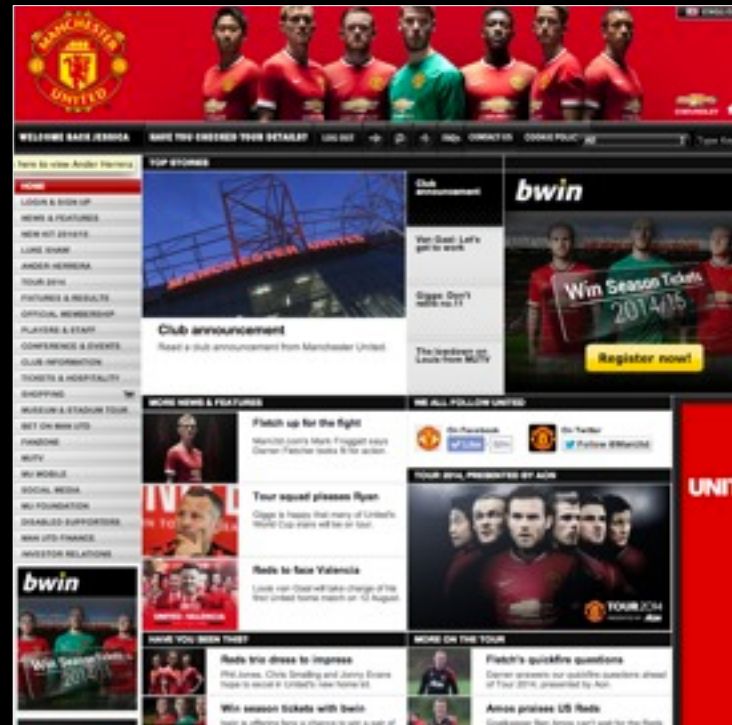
MANCHESTER UNITED

WELCOME BACK JESSICA HAVE YOU CHECKED YOUR DETAILS? LOG OUT CONTACT US COOKIE POLICY

here to view Ander Herrera

HOME
LOGIN & SIGN UP
NEWS & FEATURES
NEW KIT 2014/15
LUKE SHAW
ANDER HERRERA
TOUR 2014
FIXTURES & RESULTS
OFFICIAL MEMBERSHIP
PLAYERS & STAFF
CONFERENCE & EVENTS
CLUB INFORMATION
TICKETS & HOSPITALITY
SHOPPING
MUSEUM & STADIUM TOUR
BET ON MAN UTD
FANZONE
MUTV
MU MOBILE
SOCIAL MEDIA
MU FOUNDATION
DISABLED SUPPORTERS
MAN UTD FINANCE
INVESTOR RELATIONS

bwin
Win Season Tickets 2014/15

TOP STORIES

MANCHESTER UNITED

Club announcement
Read a club announcement from Manchester United.

Club announcement

Van Gaal: Let's get to work

Giggs: Don't settle no.11

The lowdown on Louis from MUTV

bwin
Win Season Tickets 2014/15
Register now!

MORE NEWS & FEATURES

Fletch up for the fight
ManUtd.com's Mark Froggatt says Darren Fletcher looks fit for action.

Tour squad pleases Ryan
Giggs is happy that many of United's World Cup stars will be on tour.

Reds to face Valencia
Louis van Gaal will take charge of his first United home match on 12 August.

WE ALL FOLLOW UNITED
On Facebook
Like
On Twitter
Follow @ManUtd

TOUR 2014 PRESENTED BY AON
TOUR 2014

UNIT

HAVE YOU BEEN THE?

Reds trio dress to impress
Phil Jones, Chris Smalling and Jonny Evans hope to excel in United's new home kit.

Win season tickets with bwin
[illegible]

MORE ON THE TOUR

Fletch's quickfire questions
Darren answers our quickfire questions ahead of Tour 2014, presented by Aon.

Amos praises US Reds
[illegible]